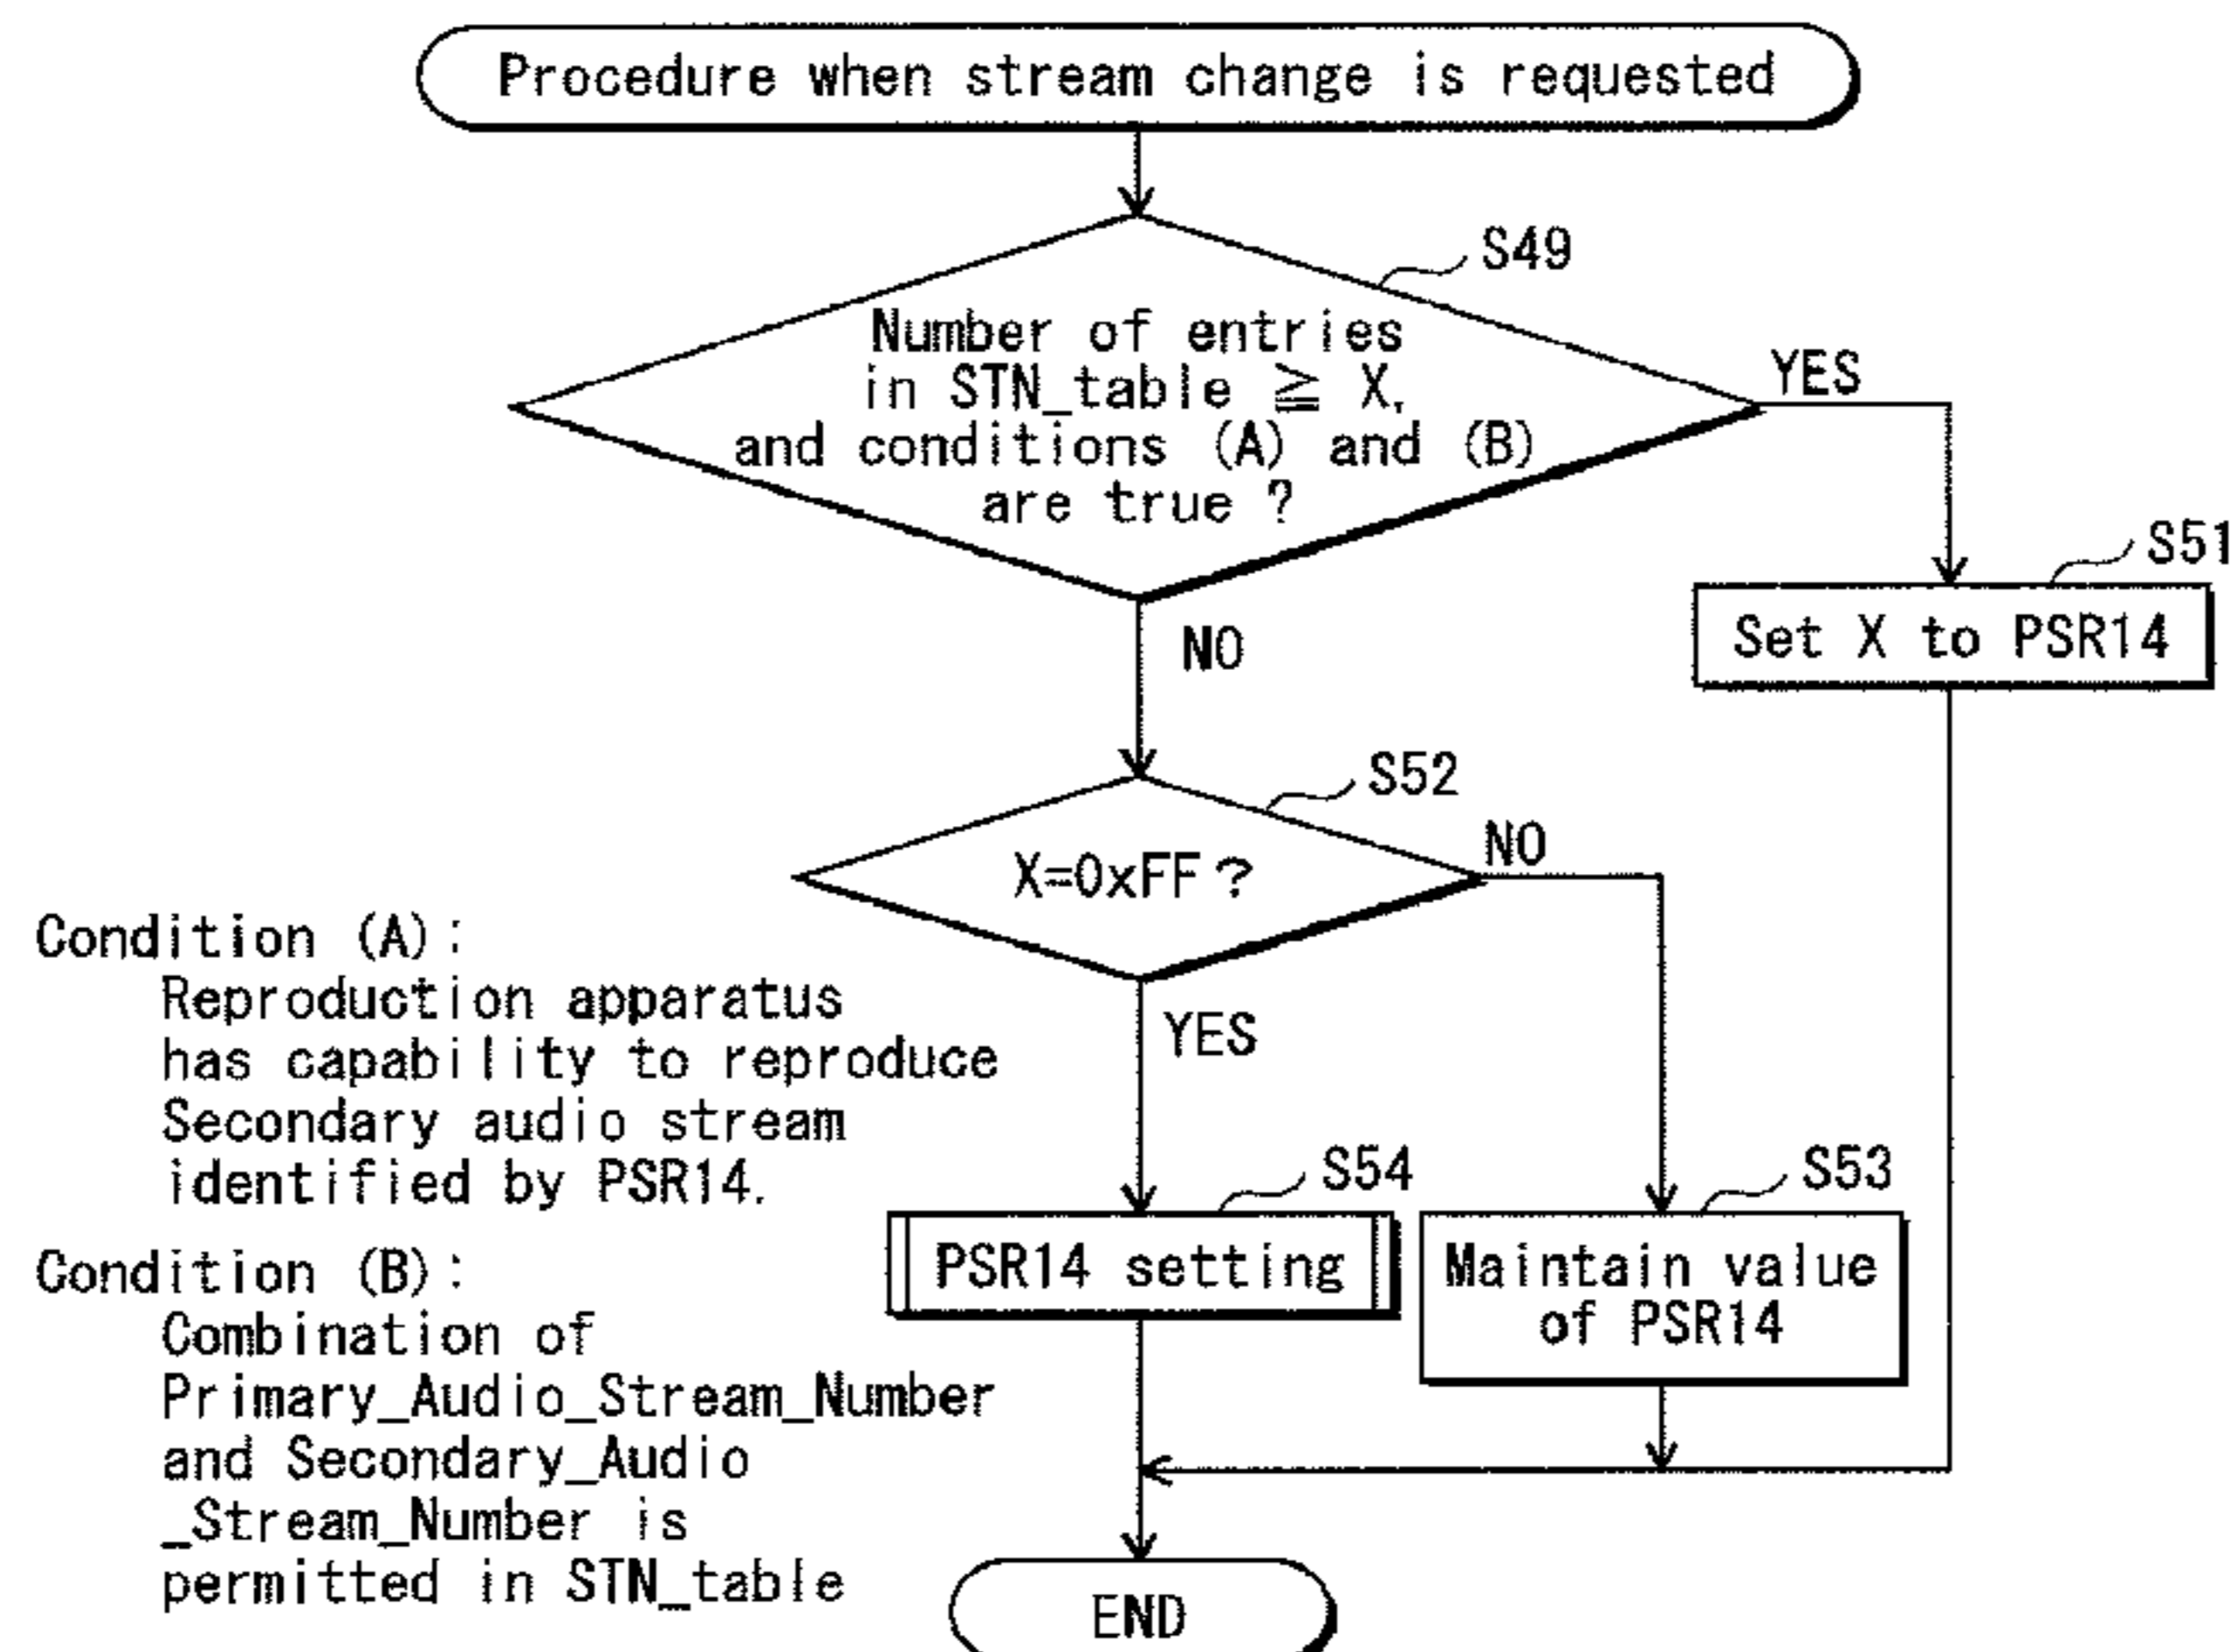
Procedure when stream change is requested

S49

Number of entries in STN_table $\geqq$ X, and conditions (A) and (B) are true ?

YES

NO

S51

Set X to PSR14

S52

X=0xFF ?

NO

YES

Condition (A):
Reproduction apparatus has capability to reproduce Secondary audio stream identified by PSR14.

Condition (B):
Combination of Primary_Audio_Stream_Number and Secondary_Audio _Stream_Number is permitted in STN_table

S54

PSR14 setting

S53

Maintain value of PSR14

END